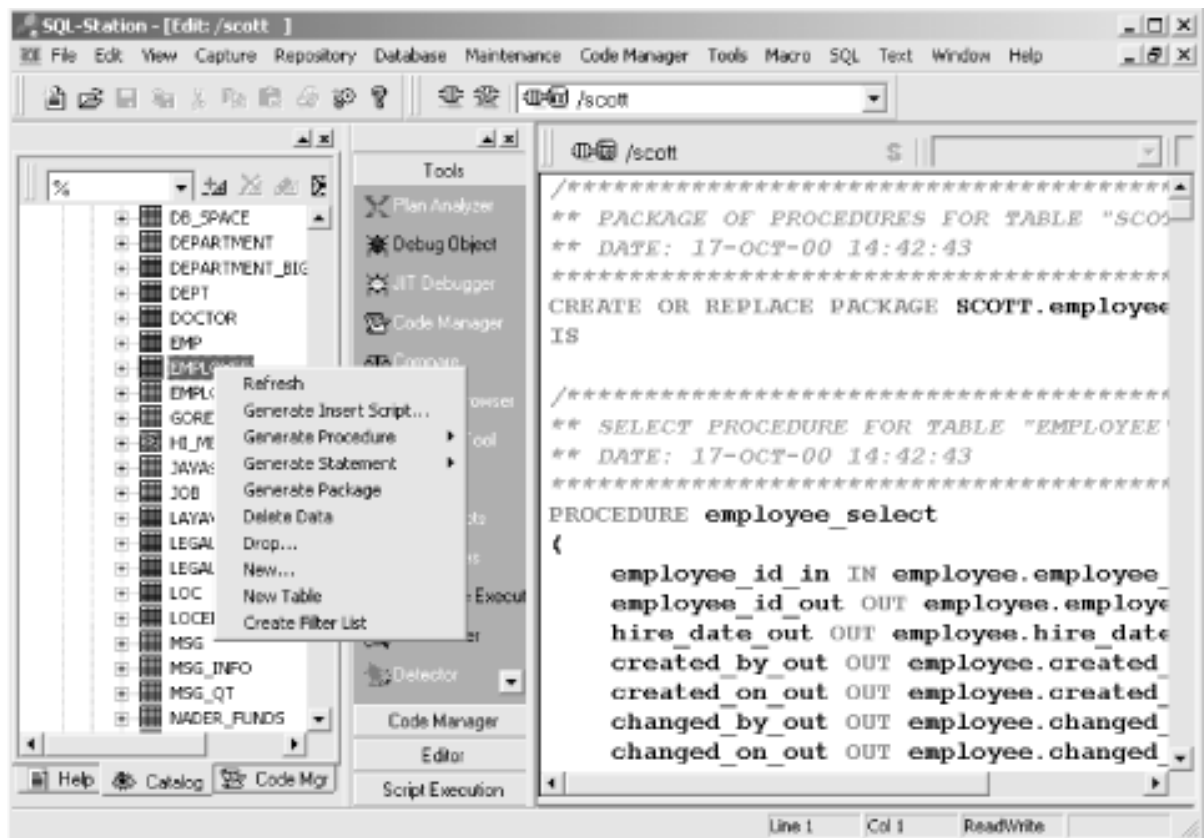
SQL-Station - [Edit: /scott ]

File Edit View Capture Repository Database Maintenance Code Manager Tools Macro SQL Text Window Help

/scott

%

DB_SPACE
DEPARTMENT
DEPARTMENT_BIG
DEPT
DOCTOR
EMP
EMPLO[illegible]
EMPLO
GORE
HI_ME
JAVAS
JOB
LAYAV
LEGAL
LEGAL
LOC
LOCEI
MSG
MSG_INFO
MSG_QT
NADER_FUNDS

Refresh
Generate Insert Script...
Generate Procedure
Generate Statement
Generate Package
Delete Data
Drop...
New...
New Table
Create Filter List

Help Catalog Code Mgr

Tools
Plan Analyzer
Debug Object
JIT Debugger
Code Manager
Compare
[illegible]rowser
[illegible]Tool
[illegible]cts
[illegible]s
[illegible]e Execut
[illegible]er
Detector
Code Manager
Editor
Script Execution

/scott

/*************************************
** PACKAGE OF PROCEDURES FOR TABLE "SCO
** DATE: 17-OCT-00 14:42:43
*************************************
CREATE OR REPLACE PACKAGE SCOTT.employee
IS

/*************************************
** SELECT PROCEDURE FOR TABLE "EMPLOYEE
** DATE: 17-OCT-00 14:42:43
*************************************
PROCEDURE employee_select
(
employee_id_in IN employee.employee_
employee_id_out OUT employee.employe
hire_date_out OUT employee.hire_date
created_by_out OUT employee.created_
created_on_out OUT employee.created_
changed_by_out OUT employee.changed_
changed_on_out OUT employee.changed_

Line 1 Col 1 ReadWrite